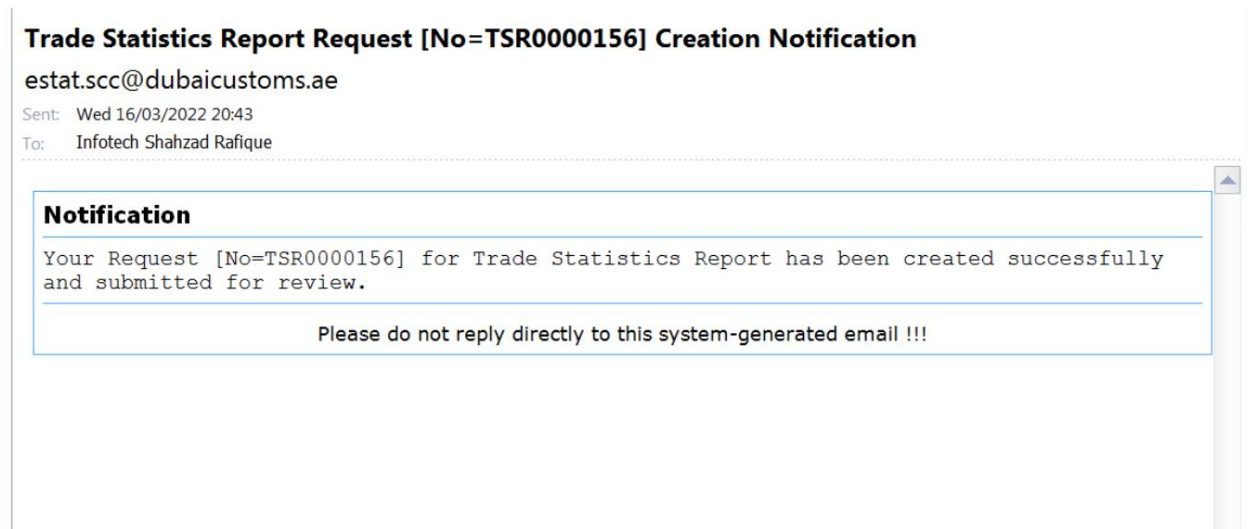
Trade Statistics Report Request [No=TSR0000156] Creation Notification

estat.scc@dubaicustoms.ae

Sent: Wed 16/03/2022 20:43

To: Infotech Shahzad Rafique

Notification

Your Request [No=TSR0000156] for Trade Statistics Report has been created successfully and submitted for review.

Please do not reply directly to this system-generated email !!!